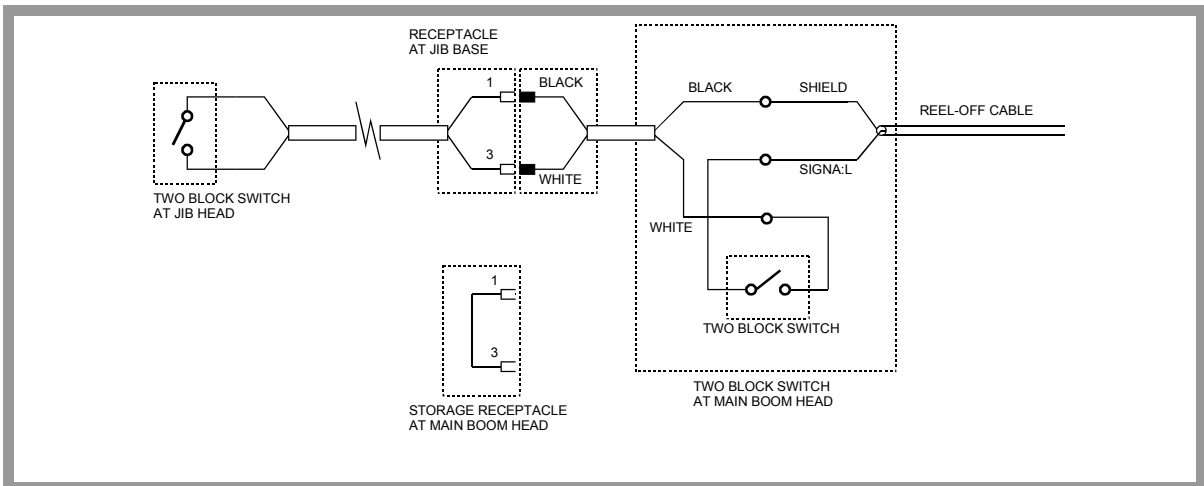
RECEPTACLE AT JIB BASE

1

BLACK

3

WHITE

TWO BLOCK SWITCH AT JIB HEAD

BLACK

SHIELD

REEL-OFF CABLE

SIGNA:L

WHITE

TWO BLOCK SWITCH

1

3

STORAGE RECEPTACLE AT MAIN BOOM HEAD

TWO BLOCK SWITCH AT MAIN BOOM HEAD